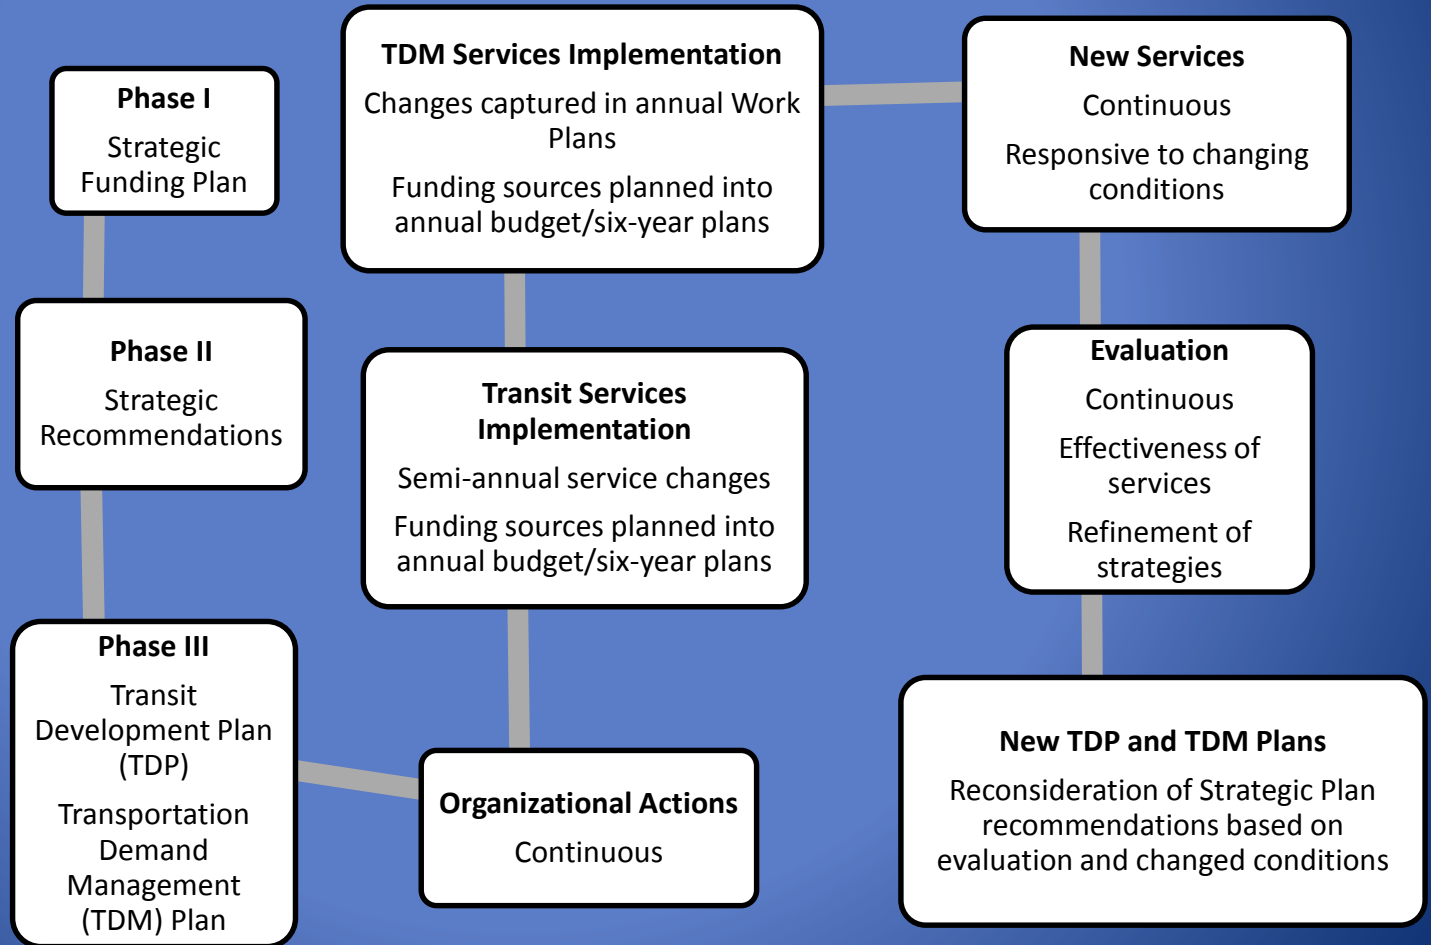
Phase I

Strategic Funding Plan

Phase II

Strategic Recommendations

Phase III

Transit Development Plan (TDP)

Transportation Demand Management (TDM) Plan

Organizational Actions

Continuous

Transit Services Implementation

Semi-annual service changes

Funding sources planned into annual budget/six-year plans

TDM Services Implementation

Changes captured in annual Work Plans

Funding sources planned into annual budget/six-year plans

New Services

Continuous

Responsive to changing conditions

Evaluation

Continuous

Effectiveness of services

Refinement of strategies

New TDP and TDM Plans

Reconsideration of Strategic Plan recommendations based on evaluation and changed conditions